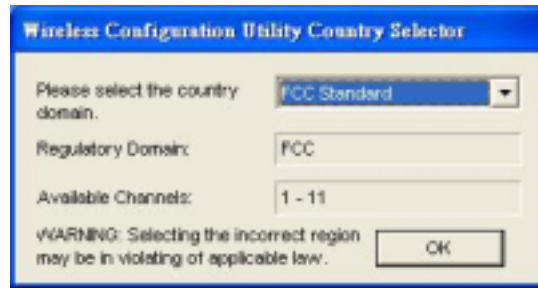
Wireless Configuration Utility Country Selector

Please select the country domain.

FCC Standard

Regulatory Domain:

FCC

Available Channels:

1 - 11

WARNING: Selecting the incorrect region may be in violating of applicable law.

OK